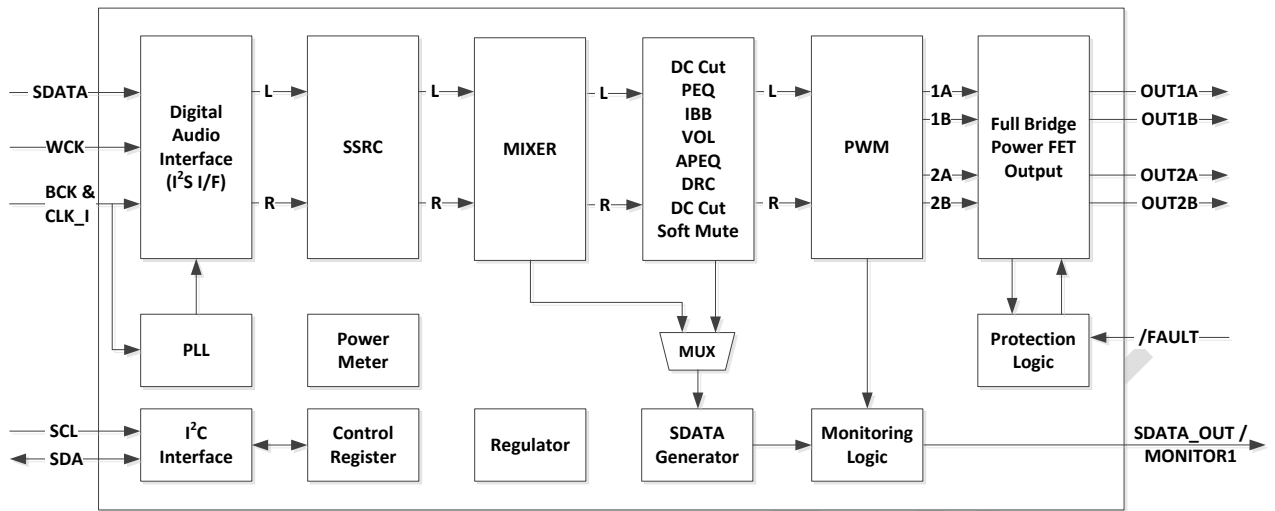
SDATA
WCK
BCK &
CLK_I
Digital Audio Interface ($I^2S$ I/F)
L
R
SSRC
L
R
MIXER
L
R
DC Cut
PEQ
IBB
VOL
APEQ
DRC
DC Cut
Soft Mute
L
R
PWM
1A
1B
2A
2B
Full Bridge Power FET Output
OUT1A
OUT1B
OUT2A
OUT2B
PLL
Power Meter
MUX
Protection Logic
/FAULT
SCL
SDA
$I^2C$ Interface
Control Register
Regulator
SDATA Generator
Monitoring Logic
SDATA_OUT /
MONITOR1